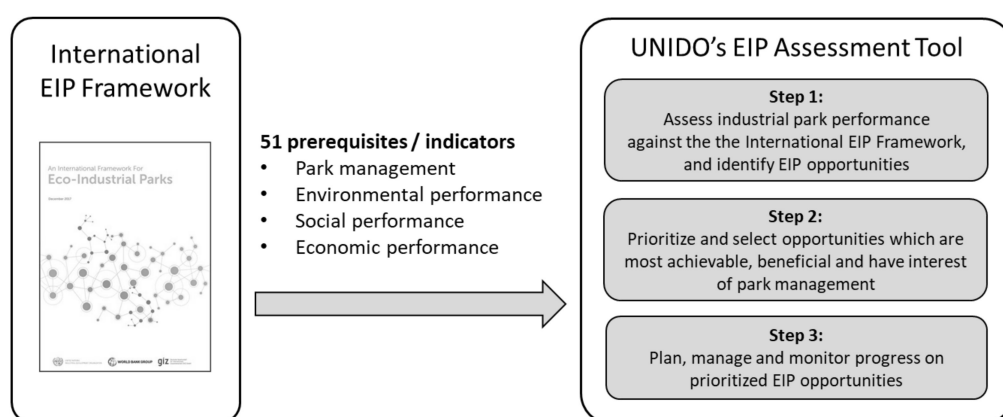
International EIP Framework

An International Framework For
Eco-Industrial Parks

December 2017

WORLD BANK GROUP giz

51 prerequisites / indicators
• Park management
• Environmental performance
• Social performance
• Economic performance

UNIDO's EIP Assessment Tool

Step 1:
Assess industrial park performance against the the International EIP Framework, and identify EIP opportunities

Step 2:
Prioritize and select opportunities which are most achievable, beneficial and have interest of park management

Step 3:
Plan, manage and monitor progress on prioritized EIP opportunities